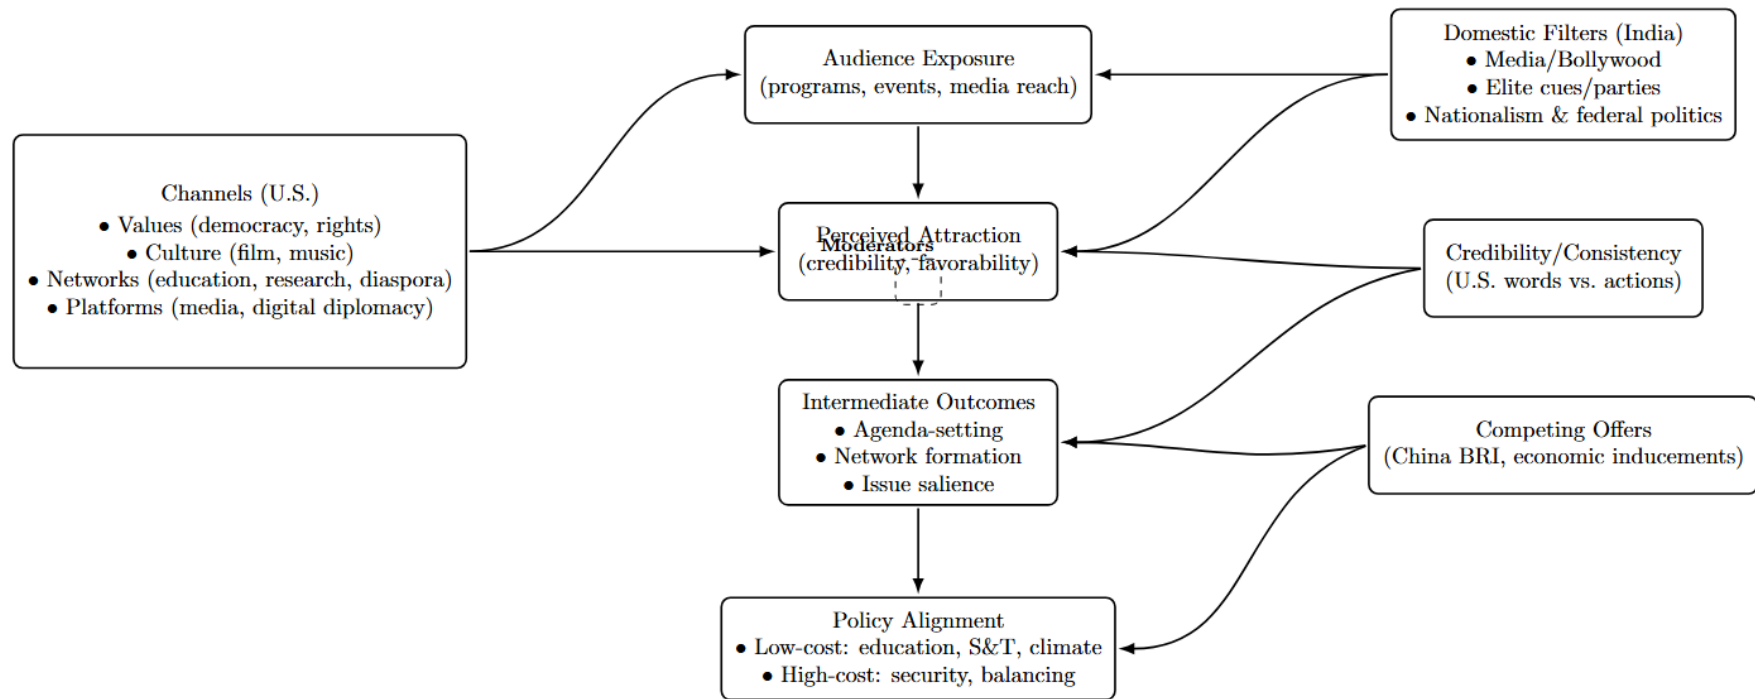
Channels (U.S.)
• Values (democracy, rights)
• Culture (film, music)
• Networks (education, research, diaspora)
• Platforms (media, digital diplomacy)

Audience Exposure
(programs, events, media reach)

Domestic Filters (India)
• Media/Bollywood
• Elite cues/parties
• Nationalism & federal politics

Perceived Attraction
(credibility, favorability)

Moderators

Credibility/Consistency
(U.S. words vs. actions)

Intermediate Outcomes
• Agenda-setting
• Network formation
• Issue salience

Competing Offers
(China BRI, economic inducements)

Policy Alignment
• Low-cost: education, S&T, climate
• High-cost: security, balancing